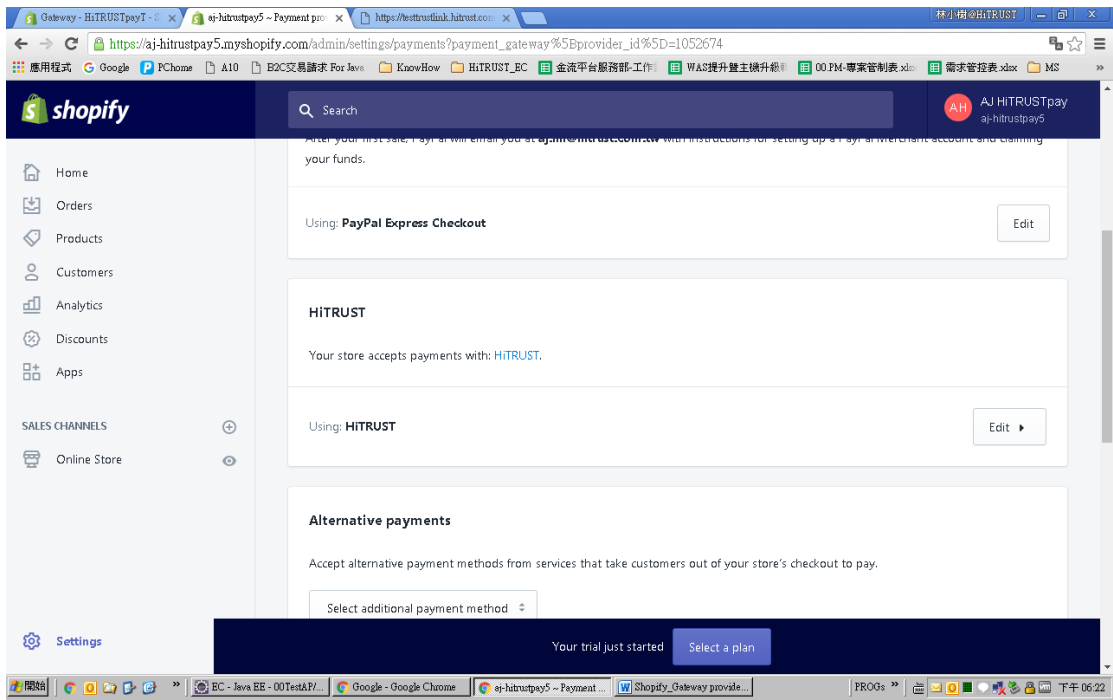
Gateway - HiTRUSTpayT - S ×
aj-hitrustpay5 ~ Payment pro ×
https://testtrustlink.hitrust.com ×
林小樹@HiTRUST

https://aj-hitrustpay5.myshopify.com/admin/settings/payments?payment_gateway%5Bprovider_id%5D=1052674

應用程式 Google PChome A10 B2C交易請求 For Java KnowHow HiTRUST_EC 金流平台服務部-工作 WAS提升暨主機升級 00.PM-專案管制表.xlsx 需求管控表.xlsx MS

shopify
Search
AH AJ HiTRUSTpay
aj-hitrustpay5

Home
Orders
Products
Customers
Analytics
Discounts
Apps

SALES CHANNELS
Online Store

Settings

After your first sale, PayPal will email you at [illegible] with instructions for setting up a PayPal Merchant account and claiming your funds.

Using: PayPal Express Checkout
Edit

HiTRUST

Your store accepts payments with: HiTRUST.

Using: HiTRUST
Edit

Alternative payments

Accept alternative payment methods from services that take customers out of your store's checkout to pay.

Select additional payment method

Your trial just started
Select a plan

開始
EC - Java EE - 00TestAP/...
Google - Google Chrome
aj-hitrustpay5 ~ Payment ...
Shopify_Gateway provide...
PROGs
下午 06:22